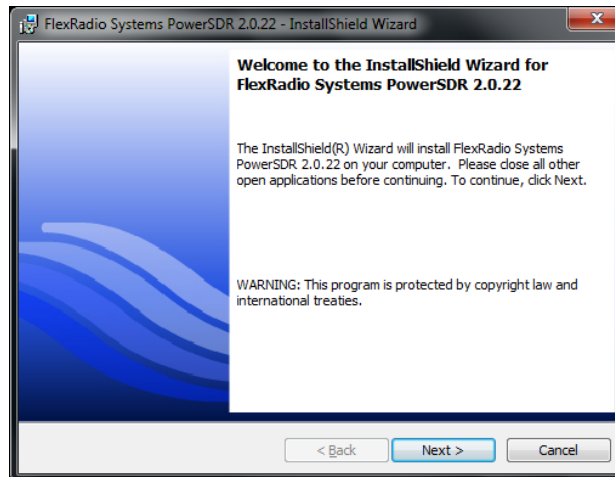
FlexRadio Systems PowerSDR 2.0.22 - InstallShield Wizard

Welcome to the InstallShield Wizard for FlexRadio Systems PowerSDR 2.0.22

The InstallShield(R) Wizard will install FlexRadio Systems PowerSDR 2.0.22 on your computer. Please close all other open applications before continuing. To continue, click Next.

WARNING: This program is protected by copyright law and international treaties.

< Back
Next >
Cancel